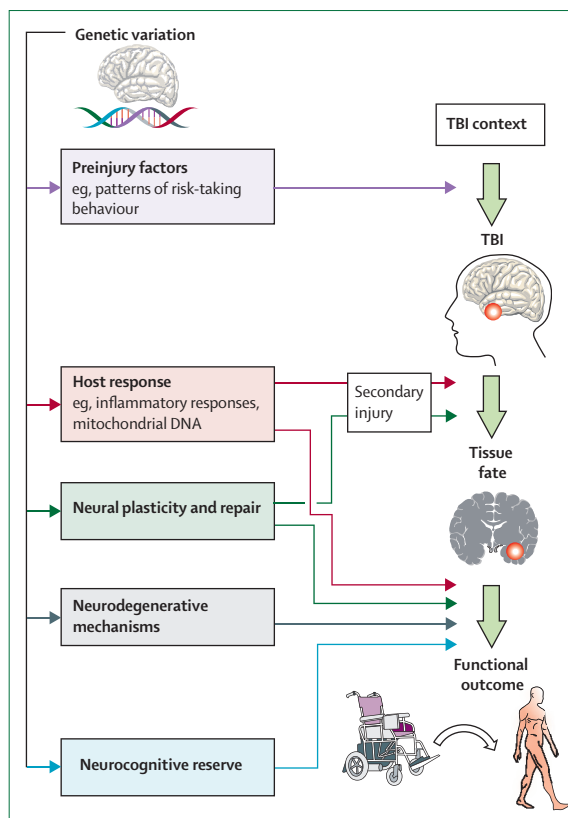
Genetic variation

TBI context

Preinjury factors
eg, patterns of risk-taking behaviour

TBI

Host response
eg, inflammatory responses, mitochondrial DNA

Secondary injury

Tissue fate

Neural plasticity and repair

Neurodegenerative mechanisms

Functional outcome

Neurocognitive reserve